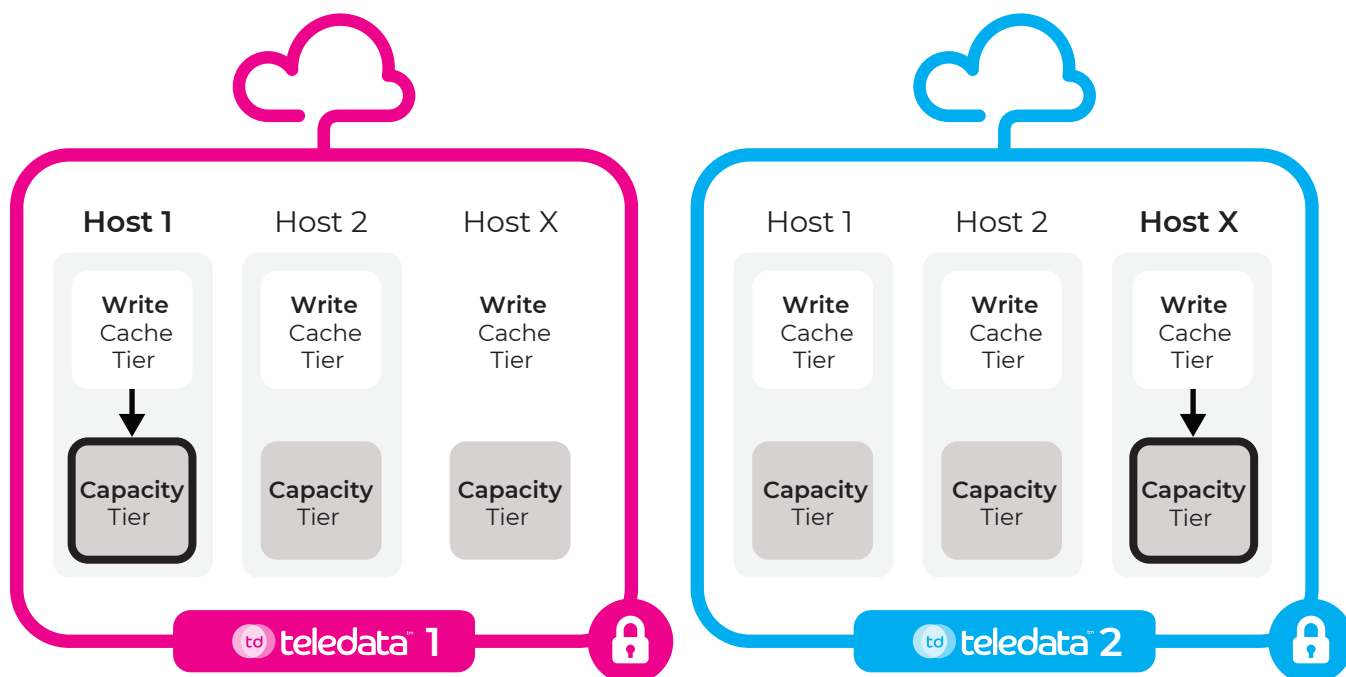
Host 1

Write Cache Tier

Capacity Tier

Host 2

Write Cache Tier

Capacity Tier

Host X

Write Cache Tier

Capacity Tier

td teledata™ 1

Host 1

Write Cache Tier

Capacity Tier

Host 2

Write Cache Tier

Capacity Tier

Host X

Write Cache Tier

Capacity Tier

td teledata™ 2